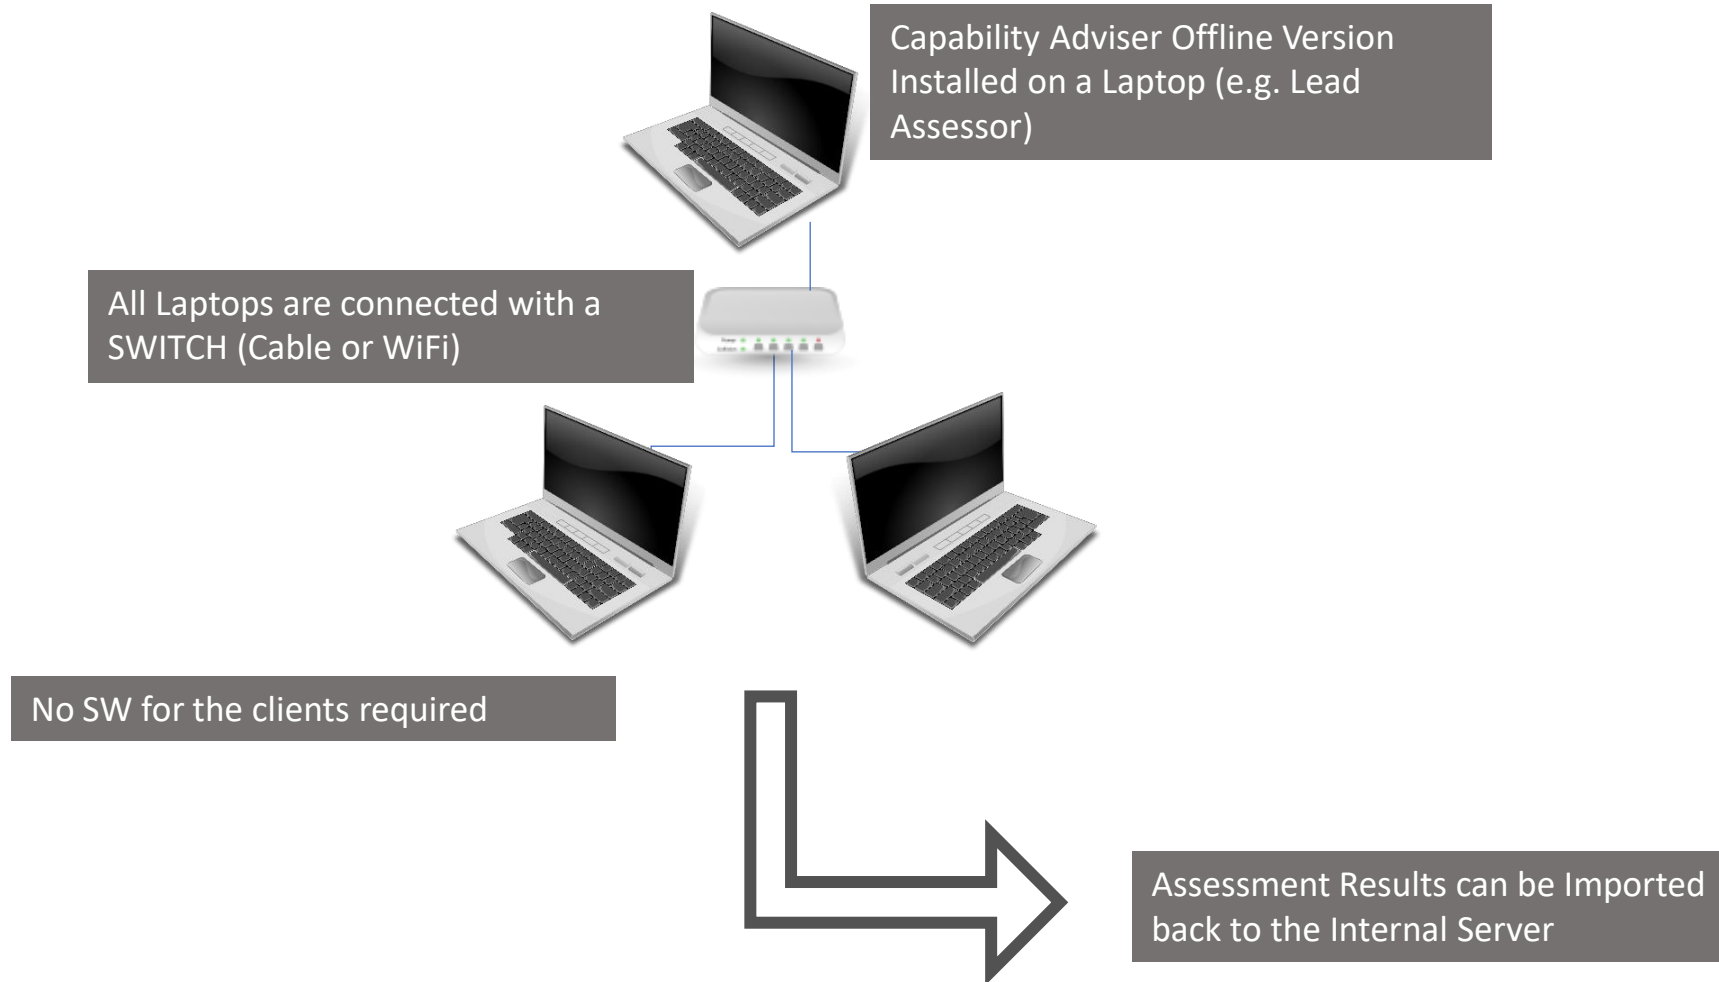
Capability Adviser Offline Version Installed on a Laptop (e.g. Lead Assessor)

All Laptops are connected with a SWITCH (Cable or WiFi)

No SW for the clients required

Assessment Results can be Imported back to the Internal Server